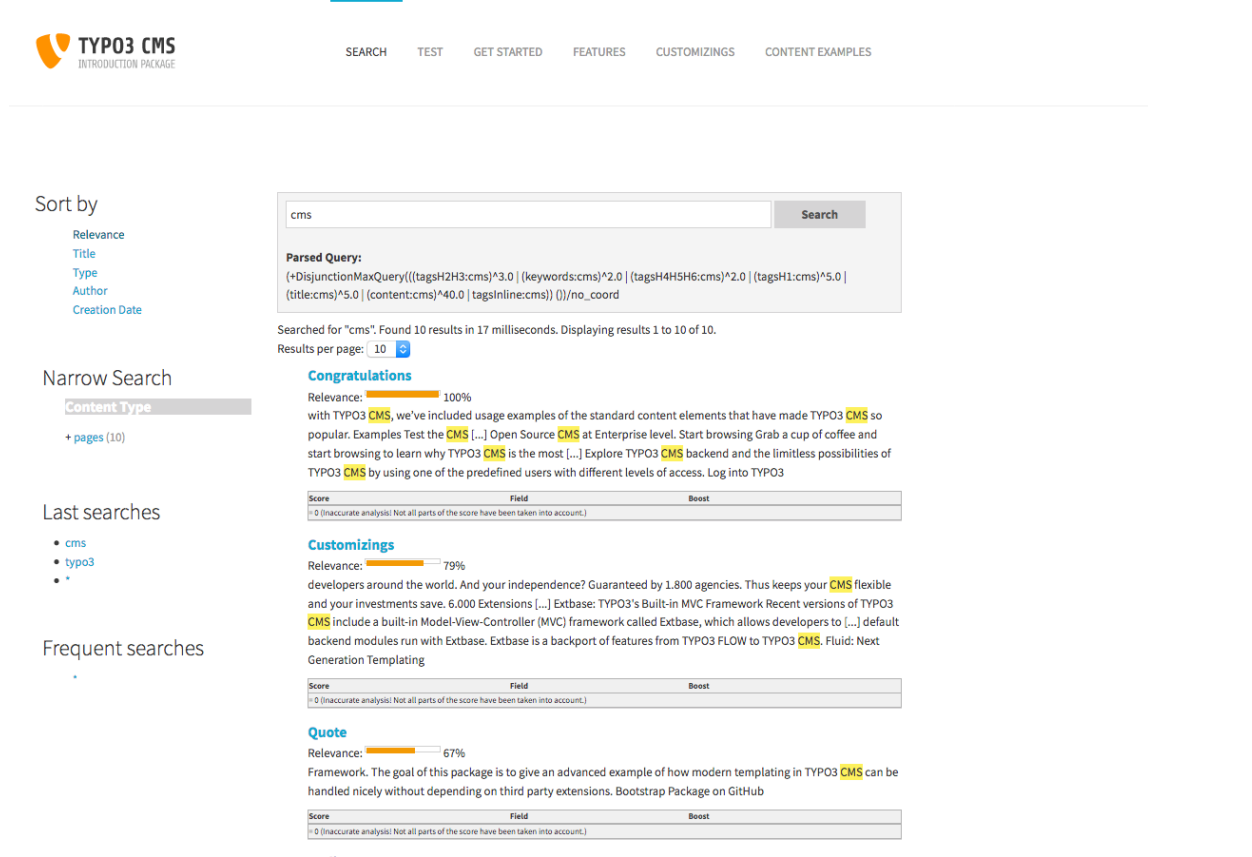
TYPO3 CMS
INTRODUCTION PACKAGE

SEARCH TEST GET STARTED FEATURES CUSTOMIZINGS CONTENT EXAMPLES

Sort by
Relevance
Title
Type
Author
Creation Date

Narrow Search
Content Type
+ pages (10)

Last searches
- cms
- typo3
- *

Frequent searches
*

cms
Search

Parsed Query:
(+DisjunctionMaxQuery(((tagsH2H3:cms)^3.0 | (keywords:cms)^2.0 | (tagsH4H5H6:cms)^2.0 | (tagsH1:cms)^5.0 | (title:cms)^5.0 | (content:cms)^40.0 | tagsInline:cms)) ())/no_coord

Searched for "cms". Found 10 results in 17 milliseconds. Displaying results 1 to 10 of 10.
Results per page: 10

Congratulations
Relevance: 100%
with TYPO3 CMS, we've included usage examples of the standard content elements that have made TYPO3 CMS so popular. Examples Test the CMS [...] Open Source CMS at Enterprise level. Start browsing Grab a cup of coffee and start browsing to learn why TYPO3 CMS is the most [...] Explore TYPO3 CMS backend and the limitless possibilities of TYPO3 CMS by using one of the predefined users with different levels of access. Log into TYPO3

| Score | Field | Boost |
|---|---|---|
| = 0 (Inaccurate analysis! Not all parts of the score have been taken into account.) | | |

Customizings
Relevance: 79%
developers around the world. And your independence? Guaranteed by 1.800 agencies. Thus keeps your CMS flexible and your investments save. 6.000 Extensions [...] Extbase: TYPO3's Built-in MVC Framework Recent versions of TYPO3 CMS include a built-in Model-View-Controller (MVC) framework called Extbase, which allows developers to [...] default backend modules run with Extbase. Extbase is a backport of features from TYPO3 FLOW to TYPO3 CMS. Fluid: Next Generation Templating

| Score | Field | Boost |
|---|---|---|
| = 0 (Inaccurate analysis! Not all parts of the score have been taken into account.) | | |

Quote
Relevance: 67%
Framework. The goal of this package is to give an advanced example of how modern templating in TYPO3 CMS can be handled nicely without depending on third party extensions. Bootstrap Package on GitHub

| Score | Field | Boost |
|---|---|---|
| = 0 (Inaccurate analysis! Not all parts of the score have been taken into account.) | | |